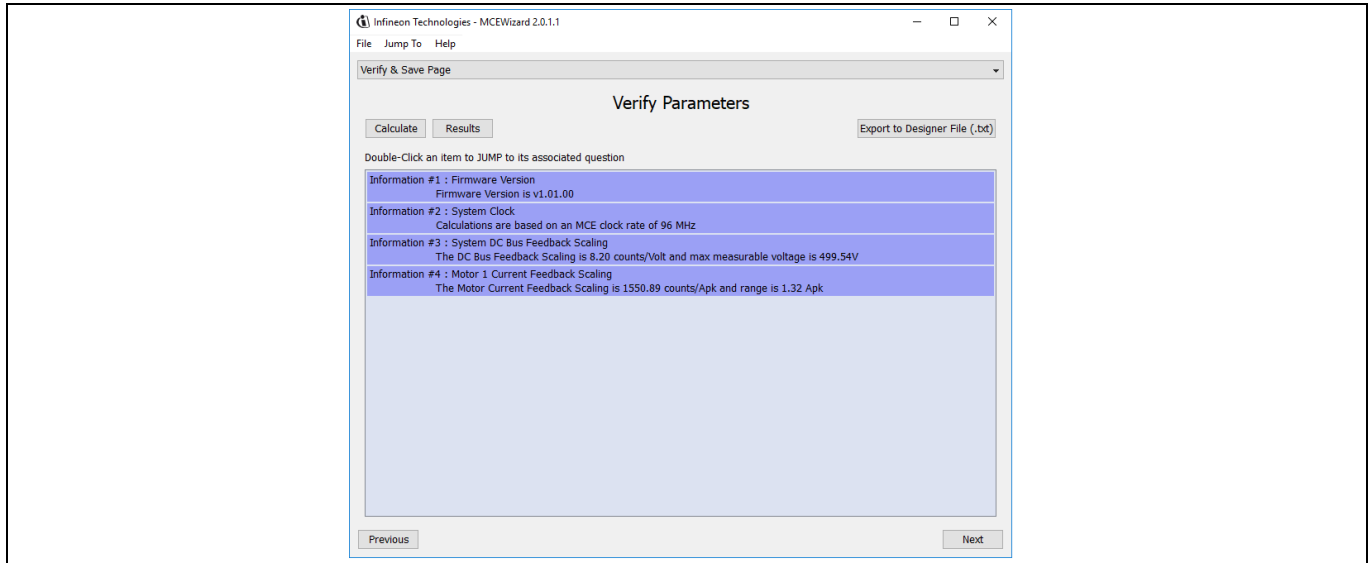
Infineon Technologies - MCEWizard 2.0.1.1

File Jump To Help

Verify & Save Page

Verify Parameters

Calculate Results Export to Designer File (.txt)

Double-Click an item to JUMP to its associated question

Information #1 : Firmware Version
Firmware Version is v1.01.00

Information #2 : System Clock
Calculations are based on an MCE clock rate of 96 MHz

Information #3 : System DC Bus Feedback Scaling
The DC Bus Feedback Scaling is 8.20 counts/Volt and max measurable voltage is 499.54V

Information #4 : Motor 1 Current Feedback Scaling
The Motor Current Feedback Scaling is 1550.89 counts/Apk and range is 1.32 Apk

Previous Next